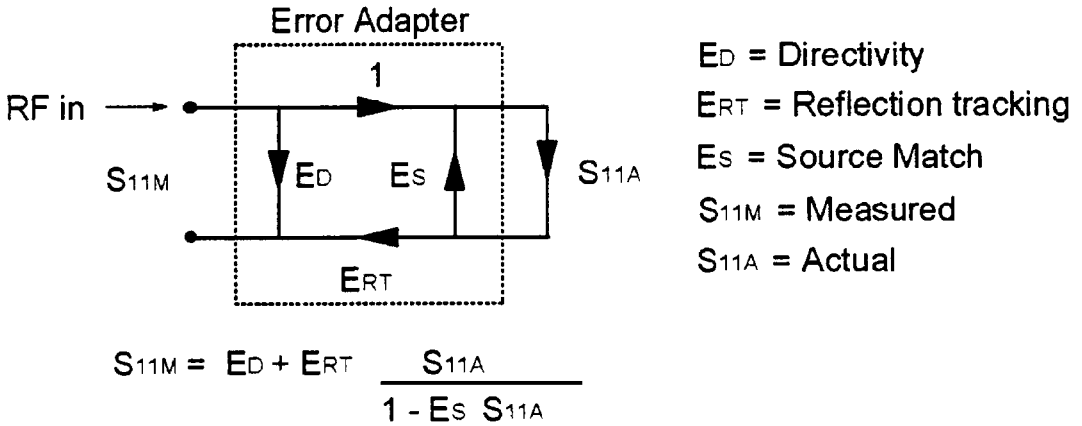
Error Adapter

RF in

1

$S_{11M}$

$E_D$

$E_S$

$S_{11A}$

$E_{RT}$

$E_D$ = Directivity
$E_{RT}$ = Reflection tracking
$E_S$ = Source Match
$S_{11M}$ = Measured
$S_{11A}$ = Actual

$S_{11M} = E_D + E_{RT} \frac{S_{11A}}{1 - E_S S_{11A}}$